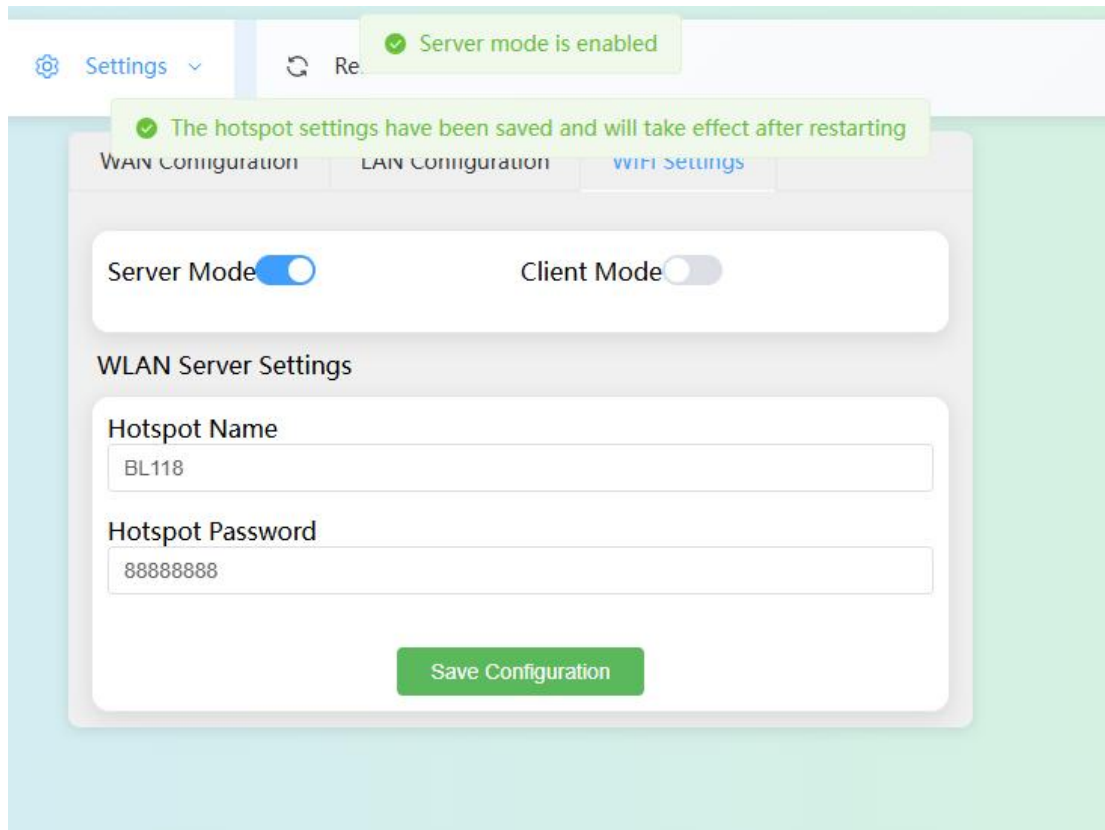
Settings

Re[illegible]

Server mode is enabled

The hotspot settings have been saved and will take effect after restarting

WAN Configuration

LAN Configuration

WiFi Settings

Server Mode

Client Mode

WLAN Server Settings

Hotspot Name

BL118

Hotspot Password

88888888

Save Configuration